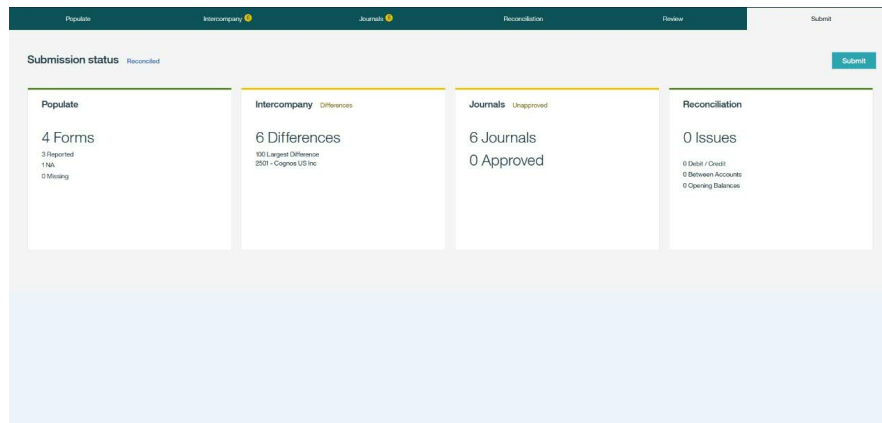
Populate Intercompany Journals Reconciliation Review Submit

Submission status Reconciled

Submit

Populate

4 Forms

3 Reported
1 NA
0 Missing

Intercompany Differences

6 Differences

100 Largest Difference
2501 - Cognos US Inc

Journals Unapproved

6 Journals

0 Approved

Reconciliation

0 Issues

0 Debit / Credit
0 Between Accounts
0 Opening Balances